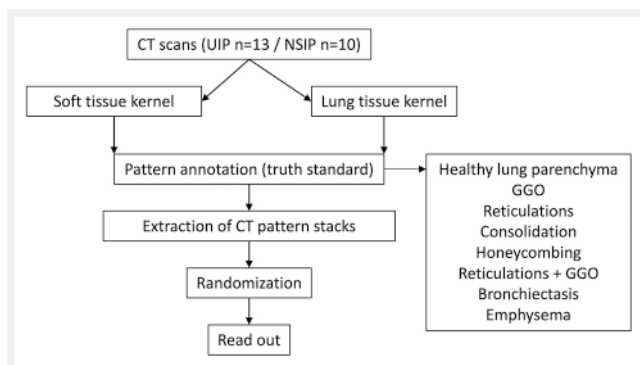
CT scans (UIP n=13 / NSIP n=10)

Soft tissue kernel

Lung tissue kernel

Pattern annotation (truth standard)

Healthy lung parenchyma
GGO
Reticulations
Consolidation
Honeycombing
Reticulations + GGO
Bronchiectasis
Emphysema

Extraction of CT pattern stacks

Randomization

Read out